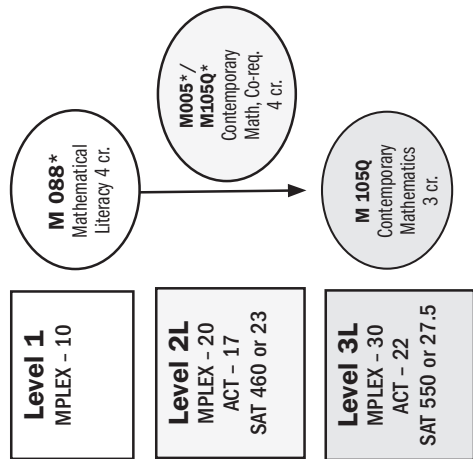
M 088*
Mathematical Literacy 4 cr.

M005*/ M105Q*
Contemporary Math, Co-req. 4 cr.

M 105Q
Contemporary Mathematics 3 cr.

Level 1
MPLEX – 10

Level 2L
MPLEX – 20
ACT – 17
SAT 460 or 23

Level 3L
MPLEX – 30
ACT – 22
SAT 550 or 27.5